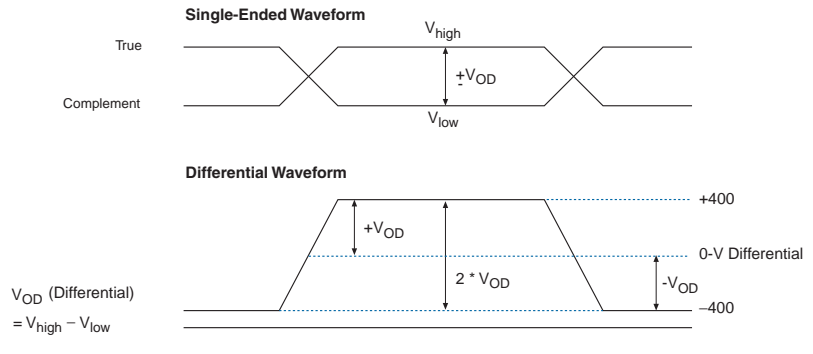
Single-Ended Waveform

True

Complement

$V_{high}$

$\pm V_{OD}$

$V_{low}$

Differential Waveform

+400

$+V_{OD}$

0-V Differential

$2 * V_{OD}$

$-V_{OD}$

–400

$V_{OD}$ (Differential) $= V_{high} - V_{low}$